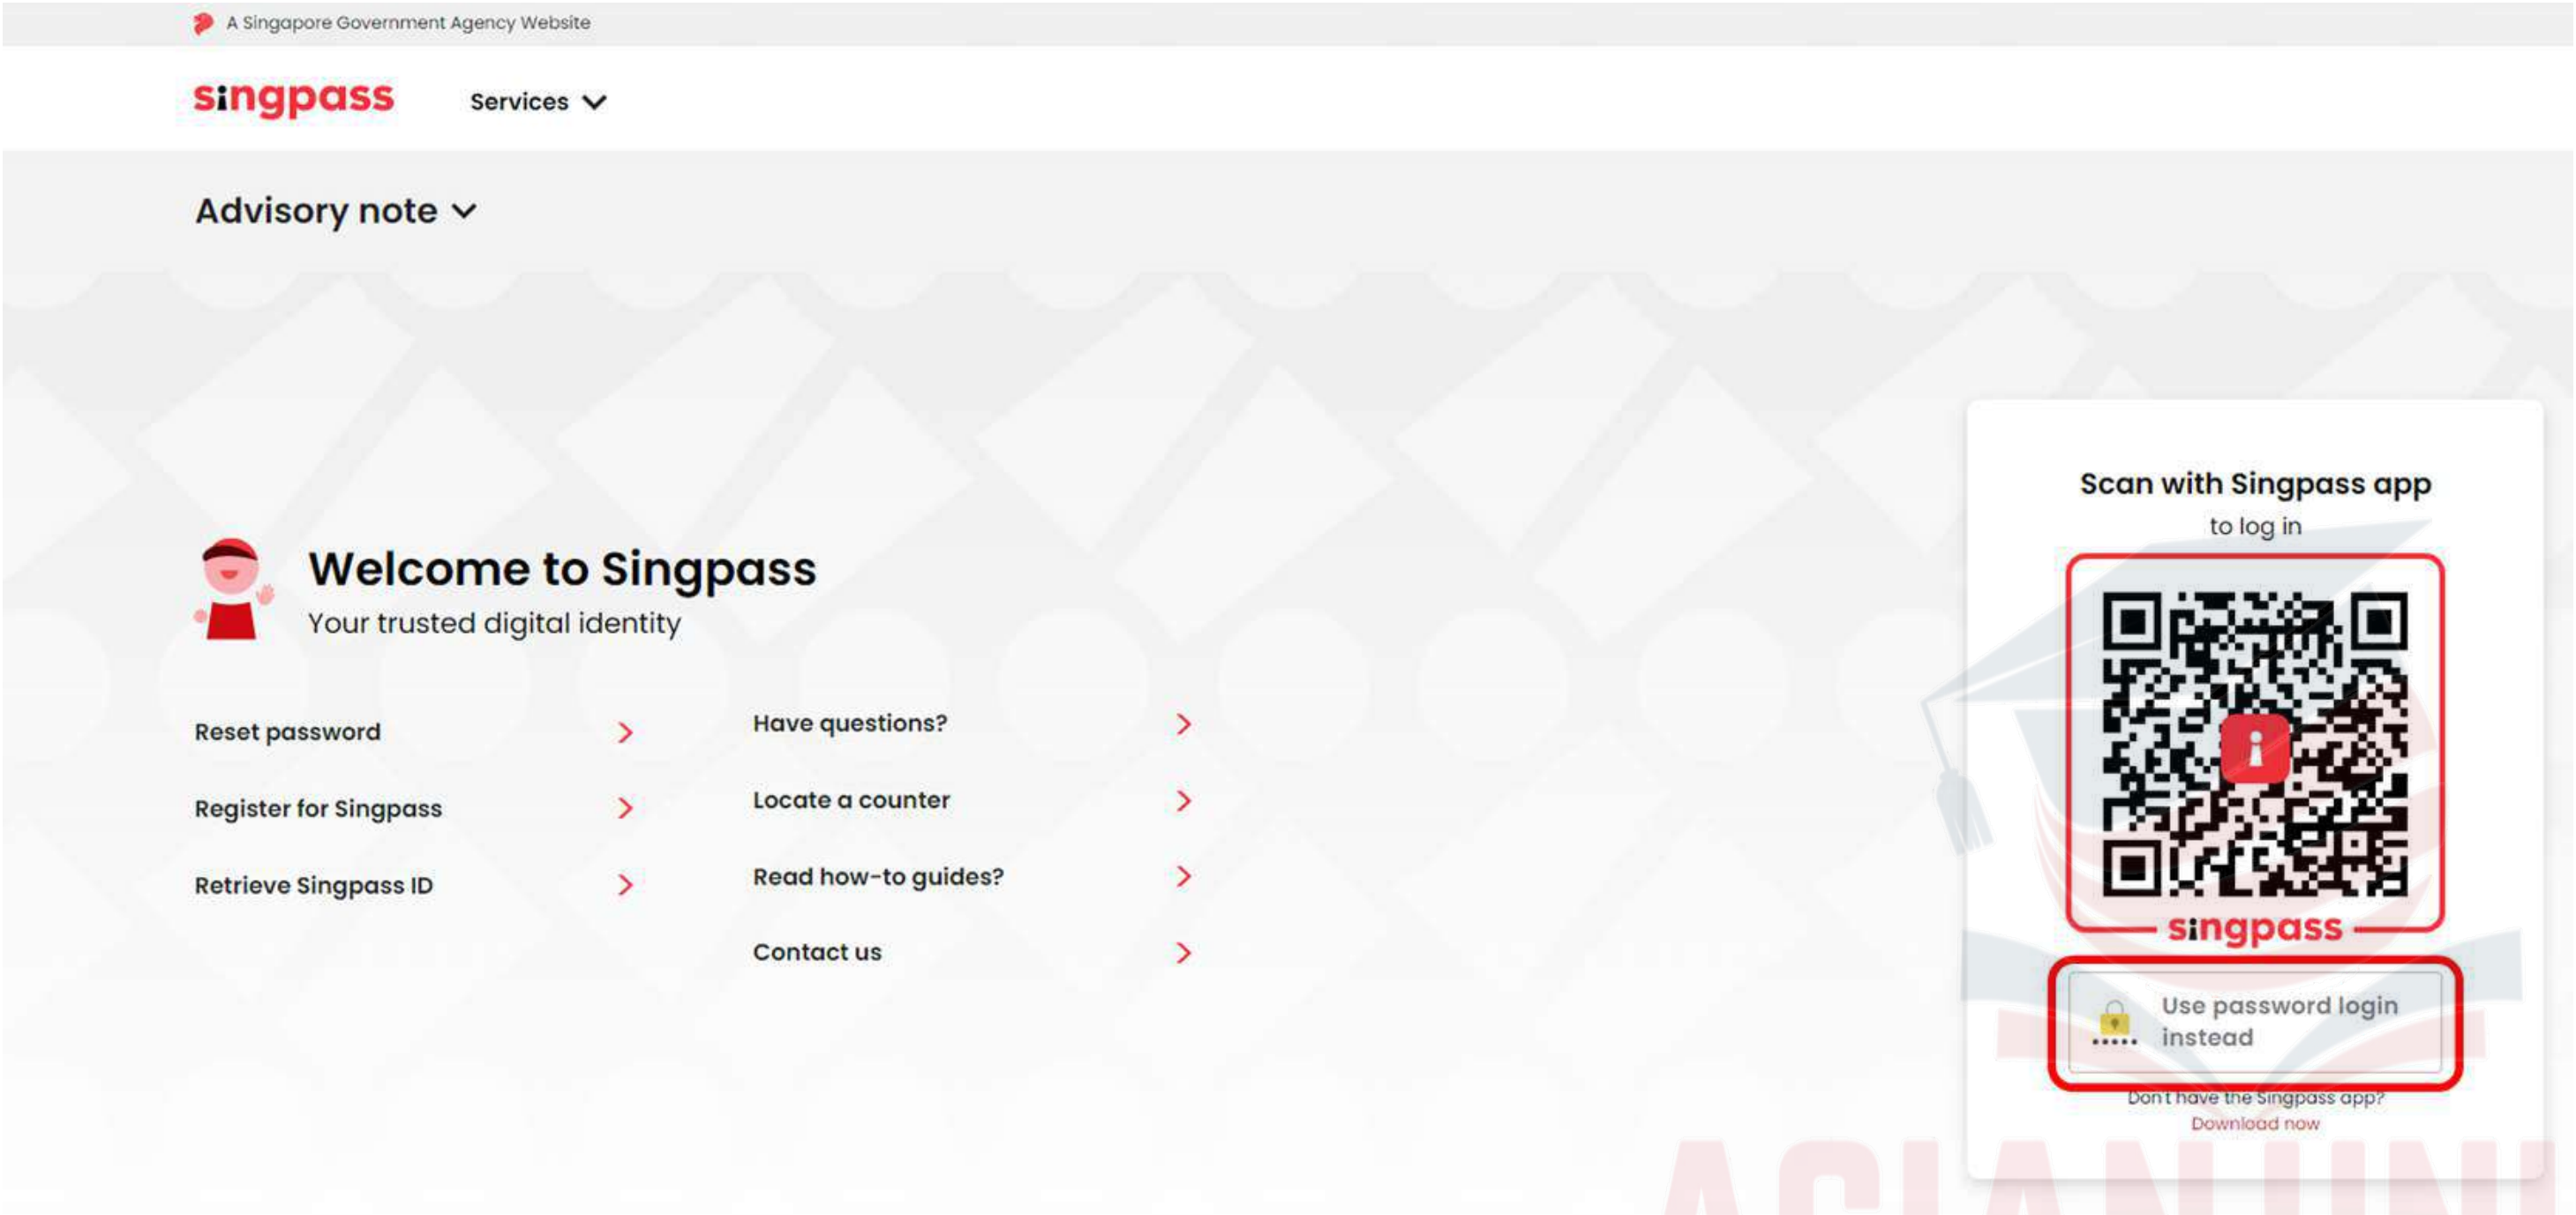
A Singapore Government Agency Website

singpass

Services

Advisory note

Welcome to Singpass

Your trusted digital identity

Reset password

Register for Singpass

Retrieve Singpass ID

Have questions?

Locate a counter

Read how-to guides?

Contact us

Scan with Singpass app

to log in

singpass

Use password login instead

Don't have the Singpass app?

Download now

ASIAN UNI